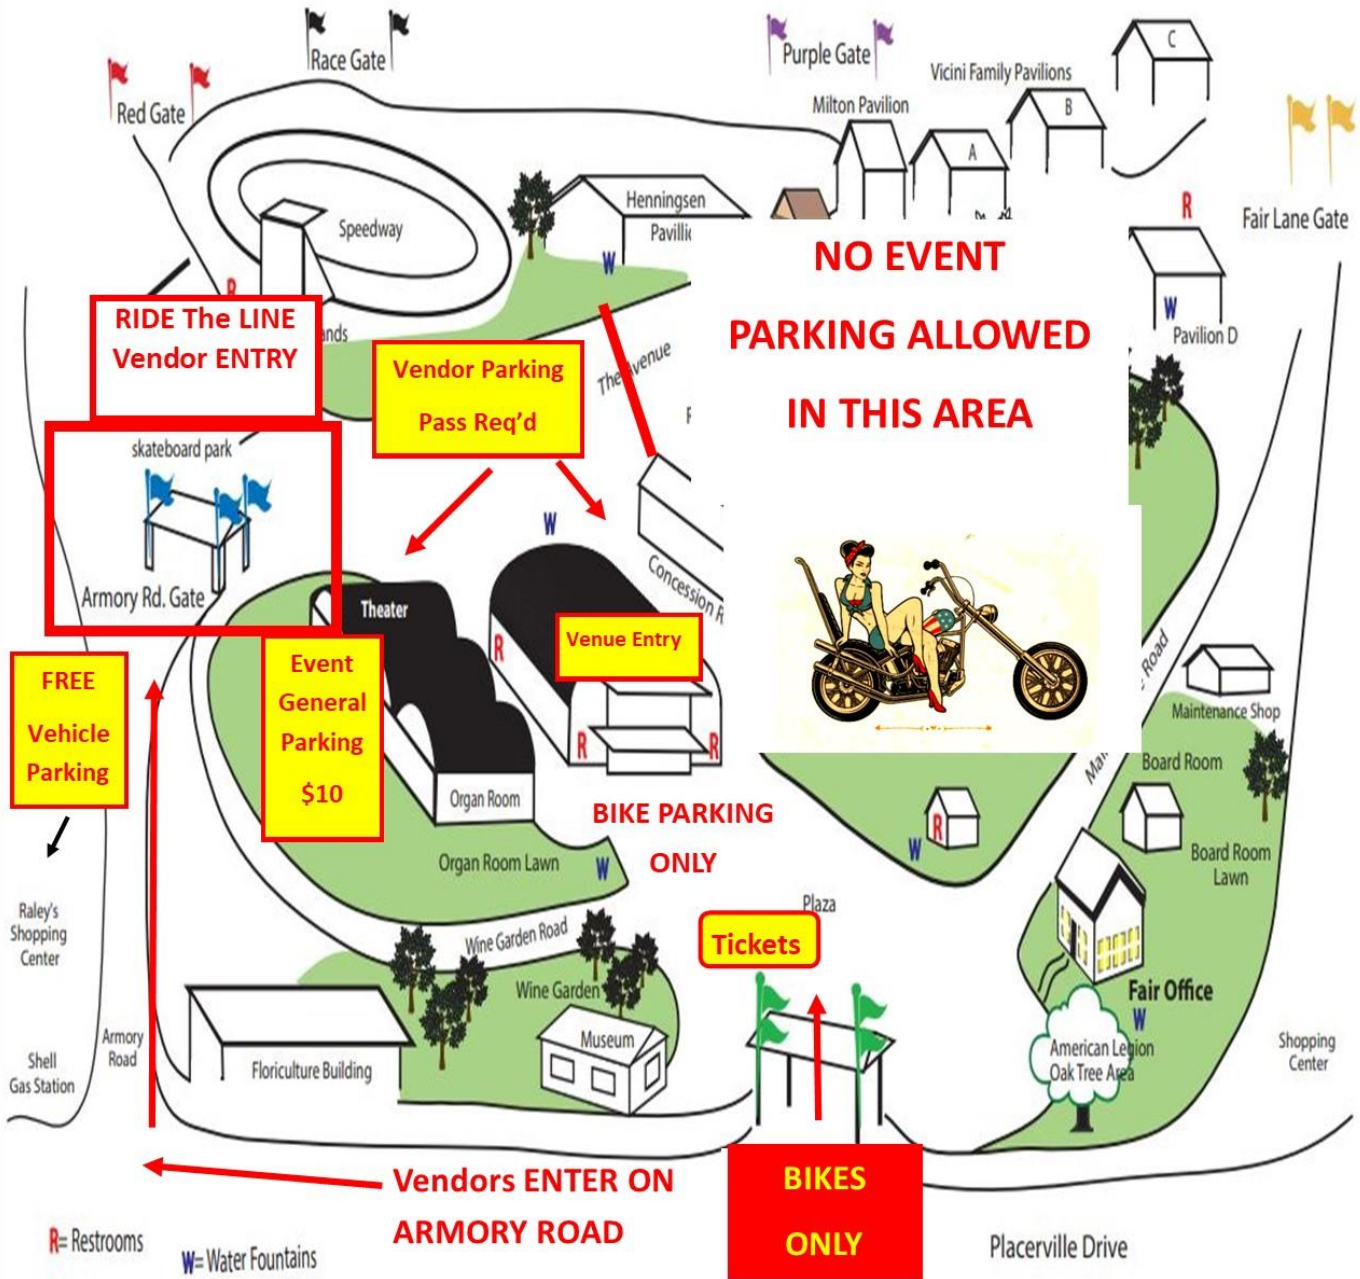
Race Gate

Red Gate

Purple Gate

Vicini Family Pavilions

C

Milton Pavilion

B

A

Fair Lane Gate

Speedway

Henningsen Pavili

W

R

NO EVENT

PARKING ALLOWED

IN THIS AREA

R

W

Pavilion D

RIDE The LINE Vendor ENTRY

ands

Vendor Parking Pass Req'd

The Avenue

skateboard park

Armory Rd. Gate

W

Concession R

Theater

Venue Entry

FREE Vehicle Parking

Event General Parking $10

R

R

R

Road

Maintenance Shop

Board Room

Mai

Organ Room

Board Room Lawn

BIKE PARKING ONLY

R

W

Organ Room Lawn

W

Raley's Shopping Center

Plaza

Wine Garden Road

Tickets

Wine Garden

Fair Office

W

Museum

American Legion Oak Tree Area

Shopping Center

Shell Gas Station

Armory Road

Floriculture Building

Vendors ENTER ON ARMORY ROAD

BIKES ONLY

R= Restrooms

W= Water Fountains

Placerville Drive